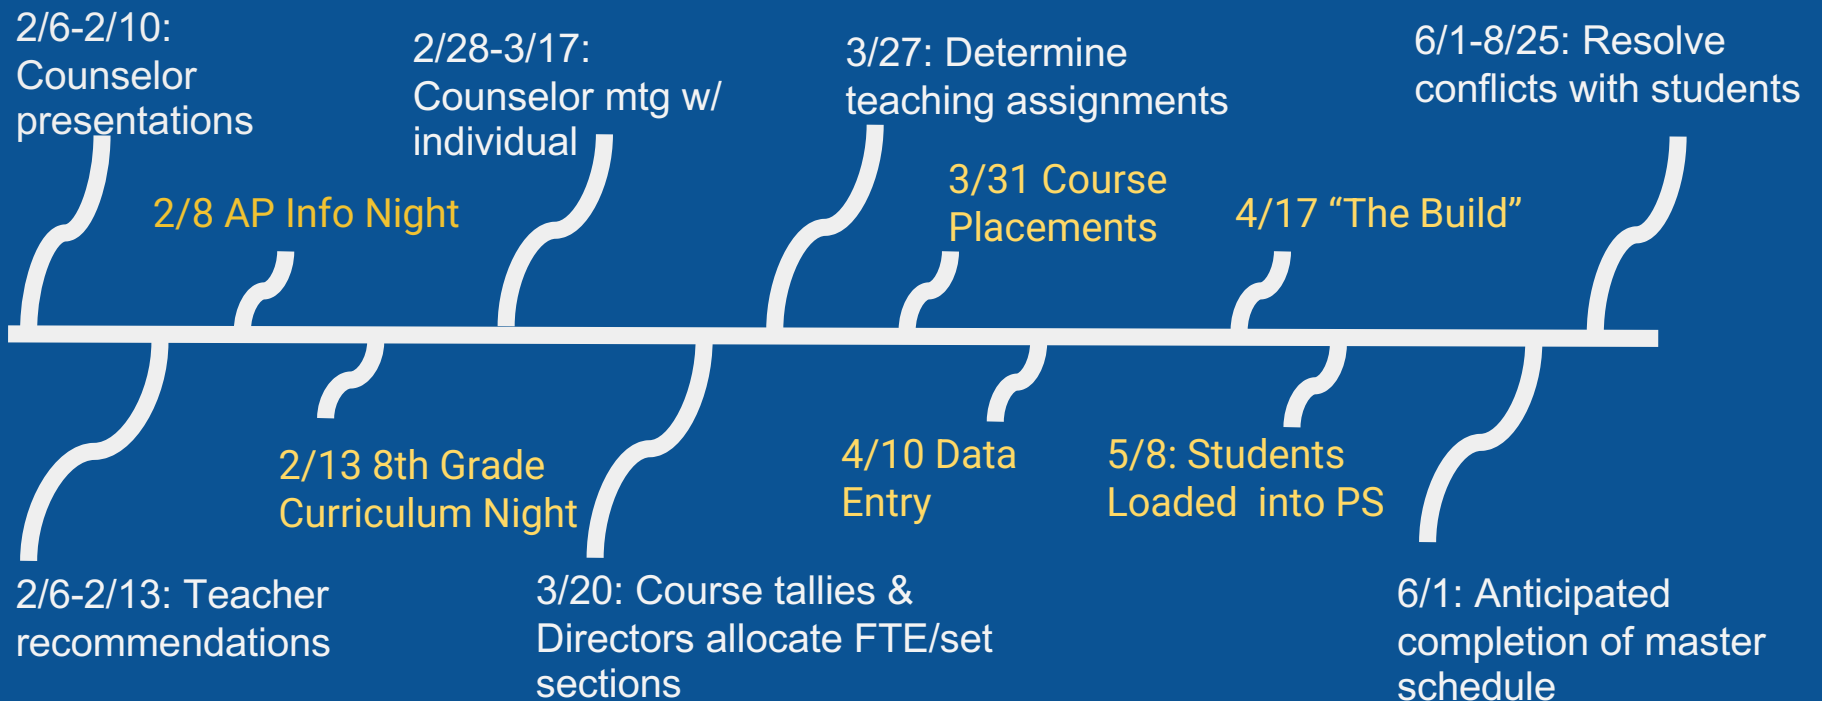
2/6-2/10: Counselor presentations

2/8 AP Info Night

2/28-3/17: Counselor mtg w/ individual

3/27: Determine teaching assignments

3/31 Course Placements

4/17 “The Build”

6/1-8/25: Resolve conflicts with students

2/6-2/13: Teacher recommendations

2/13 8th Grade Curriculum Night

3/20: Course tallies & Directors allocate FTE/set sections

4/10 Data Entry

5/8: Students Loaded into PS

6/1: Anticipated completion of master schedule